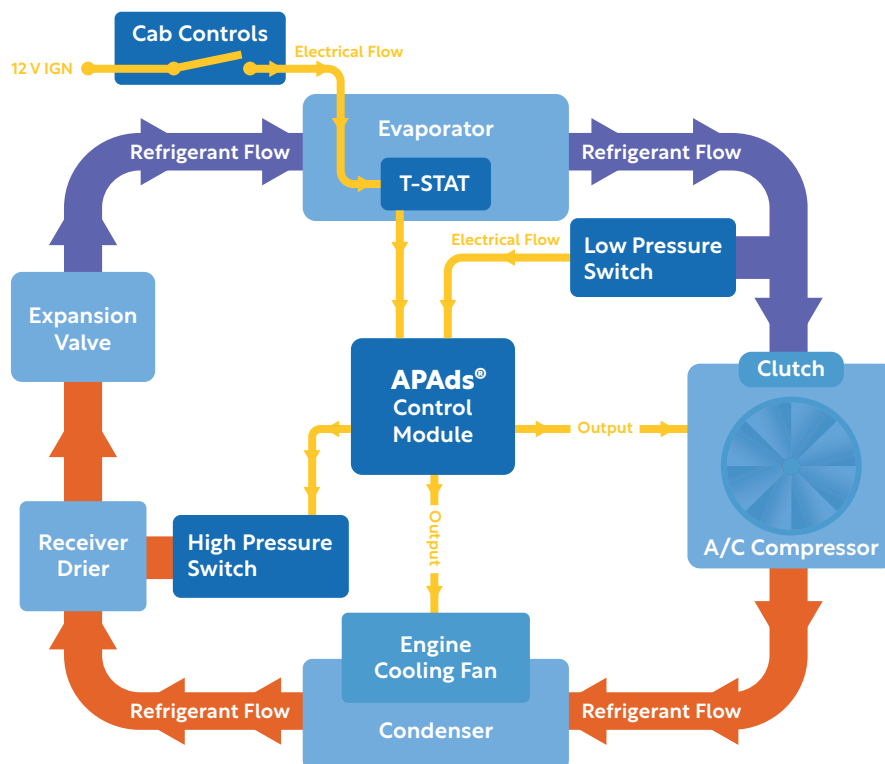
Cab Controls

12 V IGN

Electrical Flow

Evaporator

Refrigerant Flow

Refrigerant Flow

T-STAT

Electrical Flow

Low Pressure Switch

Expansion Valve

APAds® Control Module

Clutch

Output

Output

Receiver Drier

High Pressure Switch

A/C Compressor

Engine Cooling Fan

Refrigerant Flow

Condenser

Refrigerant Flow